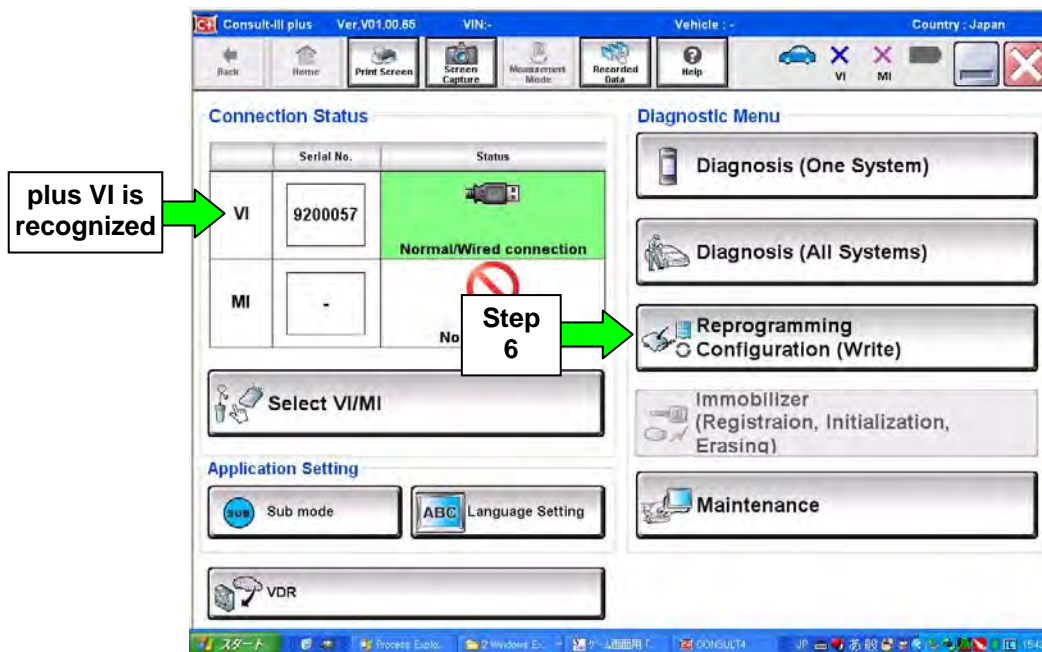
Consult-III plus Ver.V01.00.65 VIN:- Vehicle : - Country : Japan

Back Home Print Screen Screen Capture Measurement Mode Recorded Data Help VI MI

Connection Status

| | Serial No. | Status |
|---|---|---|
| VI | 9200057 | Normal/Wired connection |
| MI | - | No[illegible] |

plus VI is recognized

Select VI/MI

Application Setting

Sub mode

ABC Language Setting

VDR

Diagnostic Menu

Diagnosis (One System)

Diagnosis (All Systems)

Step 6

Reprogramming Configuration (Write)

Immobilizer (Registraion, Initialization, Erasing)

Maintenance

スタート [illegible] Process Explo... 2 Windows E... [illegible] CONSULT4 JP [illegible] 15:4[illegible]